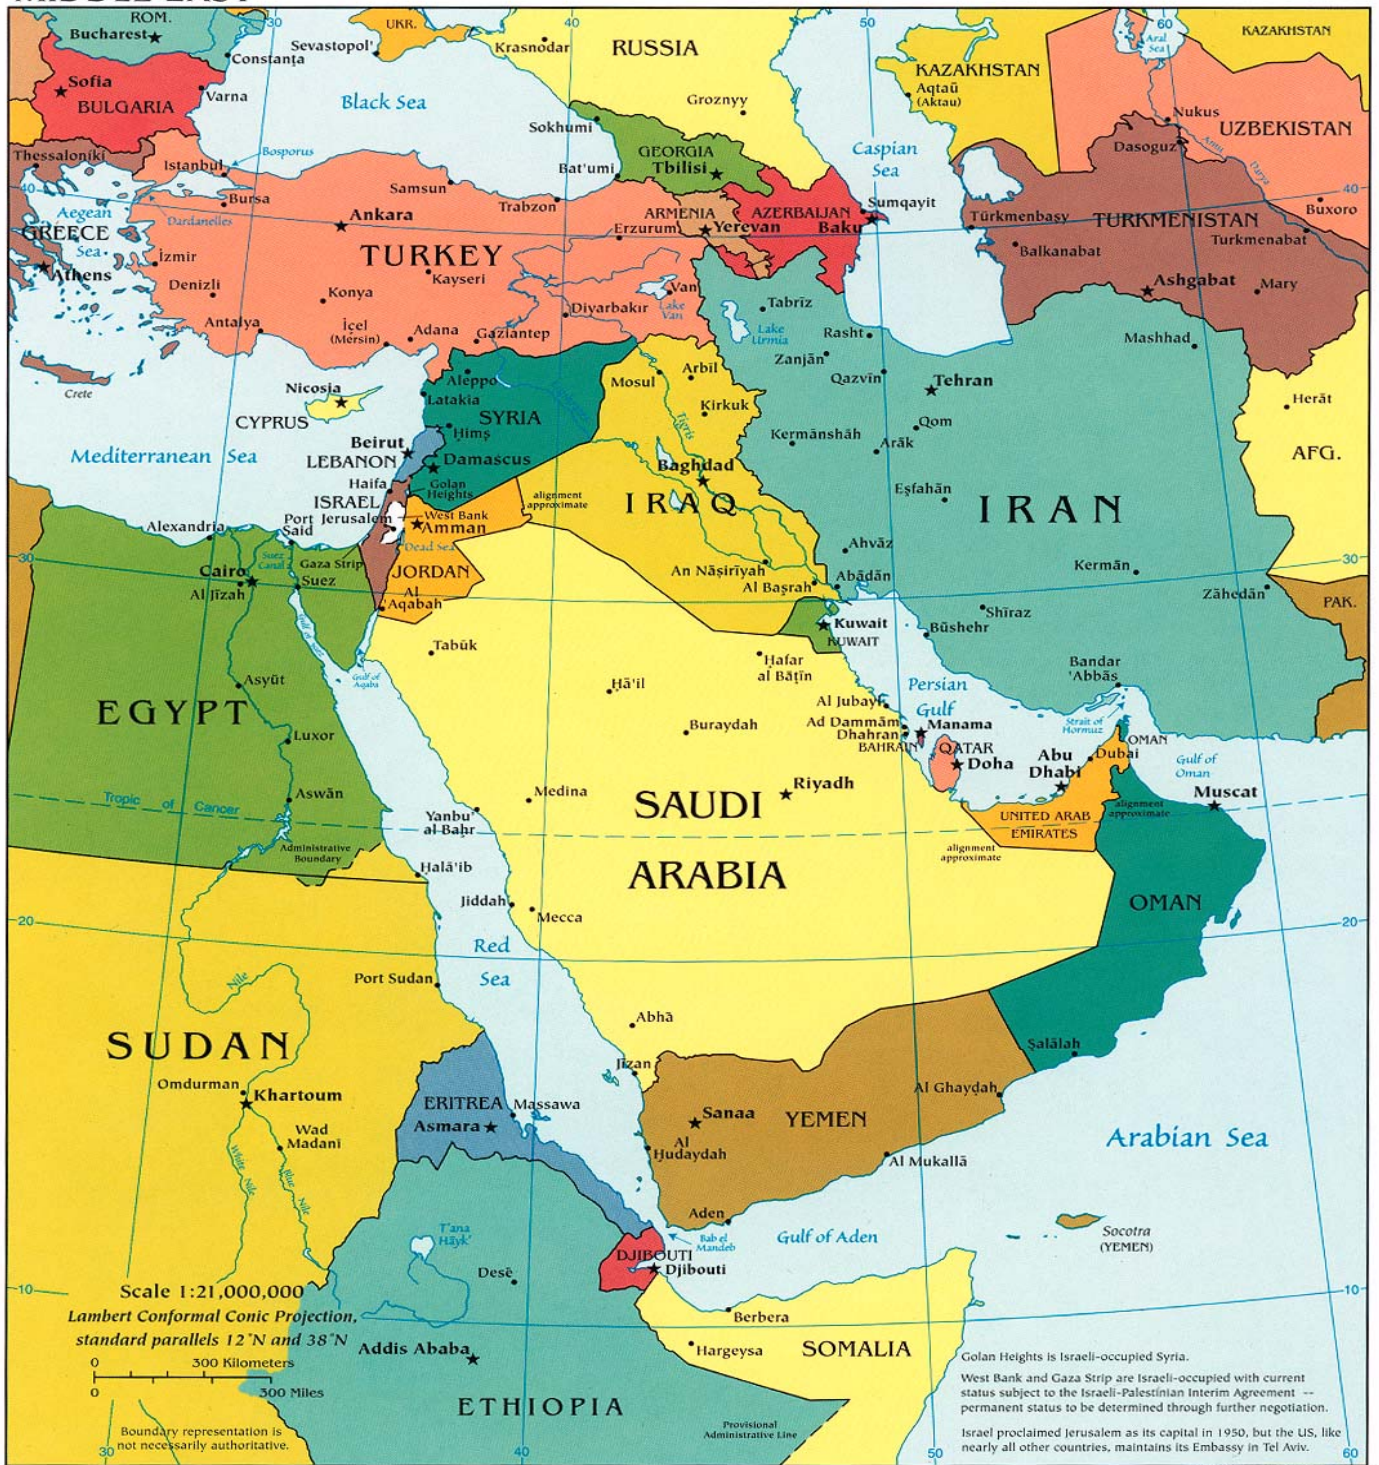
ROM.
Bucharest
Constanța
Sevastopol'
UKR.
Krasnodar
RUSSIA
KAZAKHSTAN
Aral Sea
KAZAKHSTAN
Aqtaū (Aktau)
Sofia
BULGARIA
Varna
Black Sea
Groznyy
Sokhumi
Nukus
UZBEKISTAN
Thessaloniki
Istanbul
Bosporus
GEORGIA
Tbilisi
Caspian Sea
Dasoguz
Amu Darya
Bat'umi
Bursa
Samsun
Trabzon
Sumqayit
Aegean Sea
Dardanelles
Ankara
ARMENIA
AZERBAIJAN
Baku
Türkmenbasy
TURKMENISTAN
Buxoro
GREECE
Erzurum
Yerevan
Turkmenabat
Athens
İzmir
TURKEY
Balkanabat
Kayseri
Ashgabat
Mary
Denizli
Konya
Van
Lake Van
Tabrīz
Antalya
İçel (Mersin)
Adana
Diyarbakır
Lake Urmia
Rasht
Mashhad
Gaziantep
Zanjān
Crete
Nicosia
Aleppo
Arbil
Qazvīn
Tehran
Mosul
Herāt
CYPRUS
Latakia
SYRIA
Kirkuk
Qom
Ḥimṣ
Kermānshāh
Arāk
AFG.
Mediterranean Sea
Beirut
LEBANON
Damascus
Baghdad
Haifa
Golan Heights
alignment approximate
Eşfahān
ISRAEL
IRAQ
IRAN
Alexandria
Port Said
Jerusalem
West Bank
Amman
Dead Sea
Ahvāz
Gaza Strip
Abādān
Kermān
Cairo
Suez
Suez Canal
JORDAN
An Nāşirīyah
Al Jīzah
Al Aqabah
Al Başrah
Zāhedān
PAK.
Shīrāz
Kuwait
KUWAIT
Būshehr
Tabūk
Ḩafar al Bāţin
Bandar 'Abbās
Gulf of Aqaba
Ḩā'il
Persian Gulf
Asyūţ
Al Jubayl
EGYPT
Ad Dammām
Manama
Strait of Hormuz
Buraydah
Dhahran
BAHRAIN
QATAR
OMAN
Gulf of Oman
Luxor
Doha
Abu Dhabi
Dubai
Riyadh
Aswān
Tropic of Cancer
Medina
SAUDI
Muscat
Yanbu' al Baḩr
UNITED ARAB EMIRATES
alignment approximate
Administrative Boundary
alignment approximate
Ḩalā'ib
ARABIA
Jiddah
Mecca
OMAN
Red Sea
Port Sudan
Nile
Abhā
SUDAN
Jīzān
Şalālah
Omdurman
Khartoum
Al Ghayḑah
ERITREA
Massawa
Sanaa
YEMEN
Wad Madani
Asmara
Al Ḩudaydah
Arabian Sea
Al Mukallā
White Nile
Blue Nile
T'ana Hāyk'
Aden
Bab el Mandeb
Gulf of Aden
Socotra (YEMEN)
DJIBOUTI
Djibouti
Desē
Scale 1:21,000,000
Lambert Conformal Conic Projection, standard parallels 12°N and 38°N
Berbera
0 300 Kilometers
0 300 Miles
Addis Ababa
Hargeysa
SOMALIA
ETHIOPIA
Boundary representation is not necessarily authoritative.
Provisional Administrative Line
Golan Heights is Israeli-occupied Syria.
West Bank and Gaza Strip are Israeli-occupied with current status subject to the Israeli-Palestinian Interim Agreement -- permanent status to be determined through further negotiation.
Israel proclaimed Jerusalem as its capital in 1950, but the US, like nearly all other countries, maintains its Embassy in Tel Aviv.
30 40 50 60 40 30 20 10 40 30 20 10 30 40 50 60